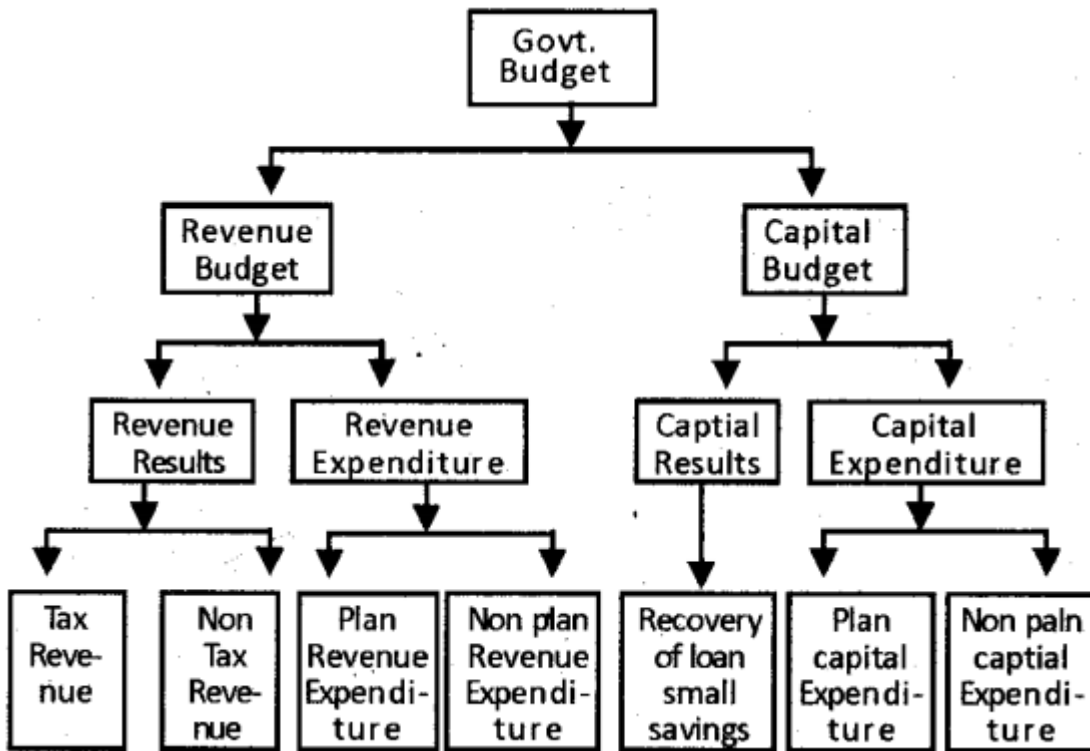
Govt. Budget

Revenue Budget

Capital Budget

Revenue Results

Revenue Expenditure

Captial Results

Capital Expenditure

Tax Revenue

Non Tax Revenue

Plan Revenue Expenditure

Non plan Revenue Expenditure

Recovery of loan small savings

Plan capital Expenditure

Non paln captial Expenditure